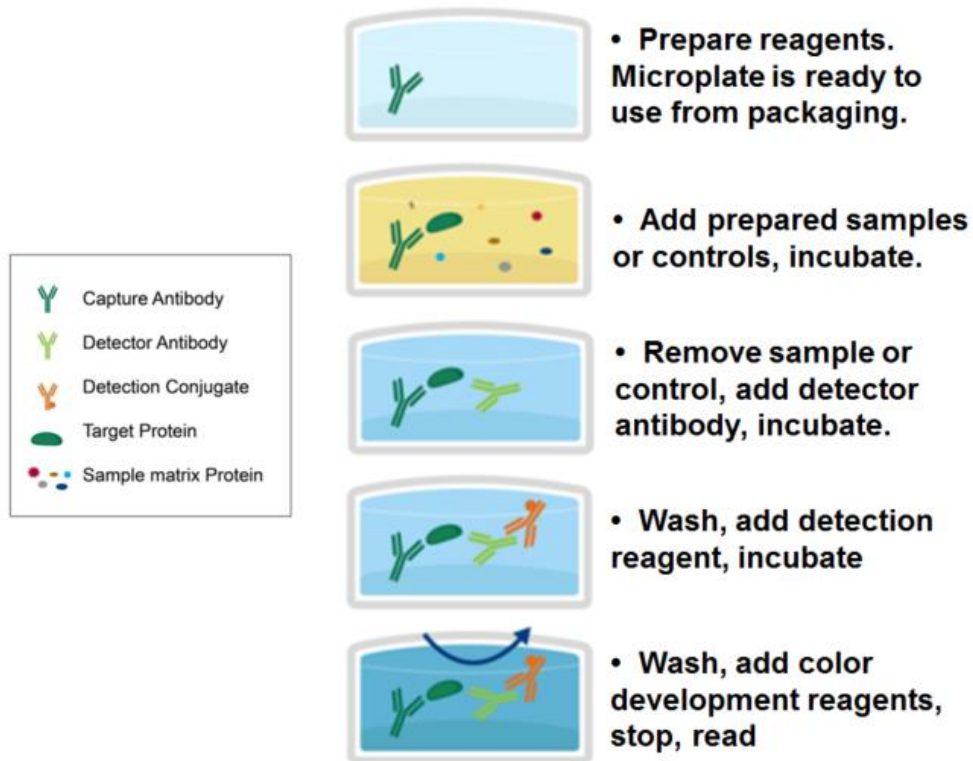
Capture Antibody
Detector Antibody
Detection Conjugate
Target Protein
Sample matrix Protein

• Prepare reagents. Microplate is ready to use from packaging.

• Add prepared samples or controls, incubate.

• Remove sample or control, add detector antibody, incubate.

• Wash, add detection reagent, incubate

• Wash, add color development reagents, stop, read